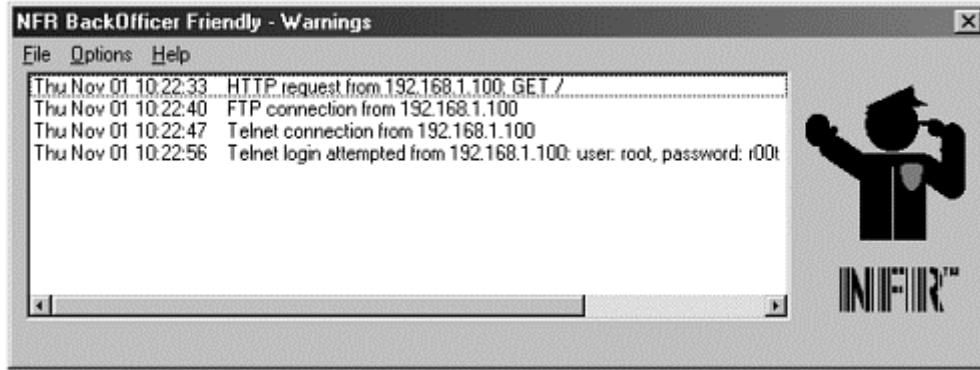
NFR BackOfficer Friendly - Warnings

File Options Help

Thu Nov 01 10:22:33 HTTP request from 192.168.1.100: GET /
Thu Nov 01 10:22:40 FTP connection from 192.168.1.100
Thu Nov 01 10:22:47 Telnet connection from 192.168.1.100
Thu Nov 01 10:22:56 Telnet login attempted from 192.168.1.100: user: root, password: r00t

NFR™